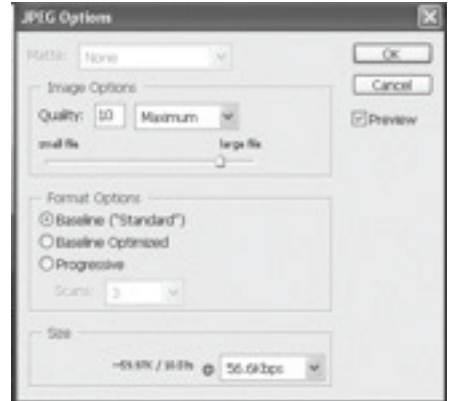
JPEG Options

Matte: None

Image Options
Quality: 10 Maximum
small file large file

Format Options
Baseline ("Standard")
Baseline Optimized
Progressive
Scans: 3

Size
~69.97K / 10.07s @ 56.6Kbps

OK
Cancel
Preview